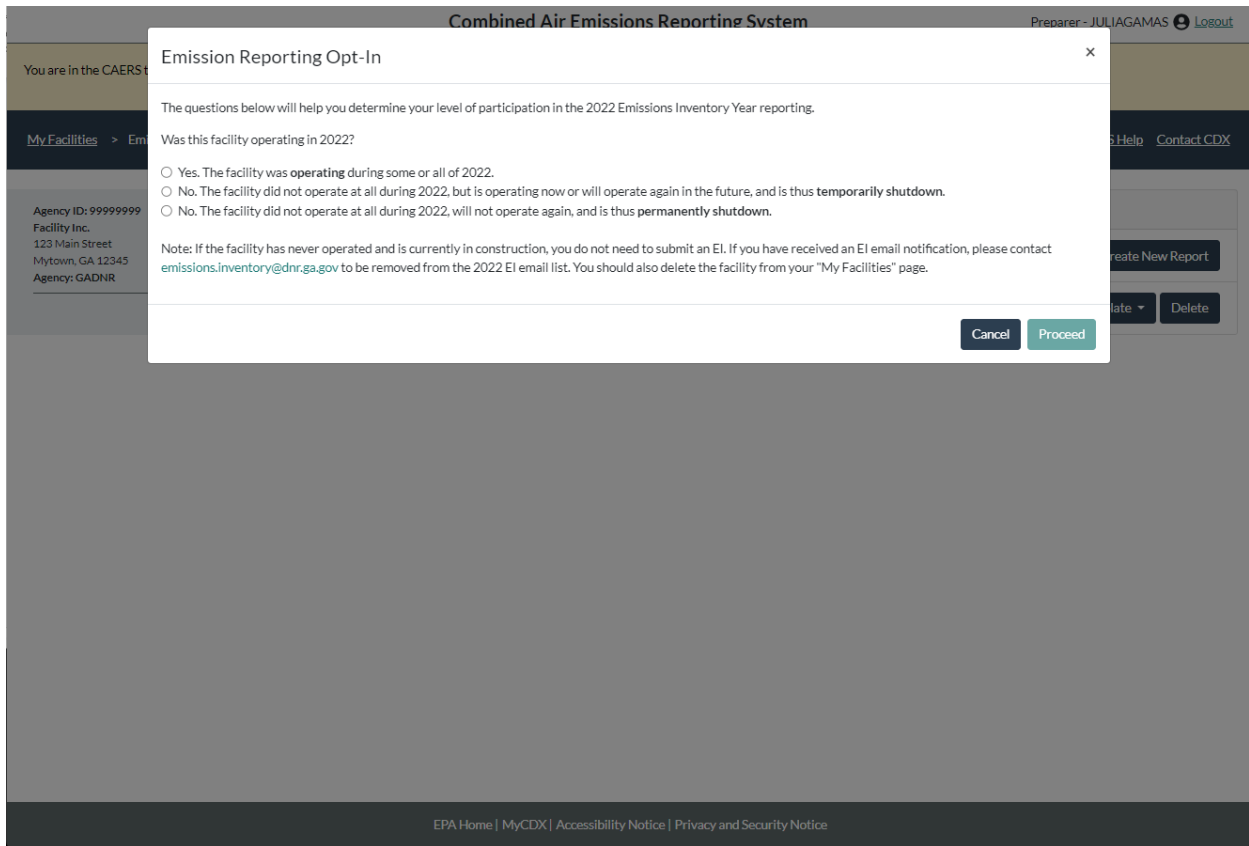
Combined Air Emissions Reporting System

Preparer - JULIAGAMAS Logout

You are in the CAERS t

My Facilities > Em

S Help Contact CDX

Agency ID: 99999999
Facility Inc.
123 Main Street
Mytown, GA 12345
Agency: GADNR

reate New Report

late ▾ Delete

Emission Reporting Opt-In

×

The questions below will help you determine your level of participation in the 2022 Emissions Inventory Year reporting.

Was this facility operating in 2022?

○ Yes. The facility was **operating** during some or all of 2022.
○ No. The facility did not operate at all during 2022, but is operating now or will operate again in the future, and is thus **temporarily shutdown.**
○ No. The facility did not operate at all during 2022, will not operate again, and is thus **permanently shutdown.**

Note: If the facility has never operated and is currently in construction, you do not need to submit an EI. If you have received an EI email notification, please contact emissions.inventory@dnr.ga.gov to be removed from the 2022 EI email list. You should also delete the facility from your "My Facilities" page.

Cancel Proceed

EPA Home | MyCDX | Accessibility Notice | Privacy and Security Notice